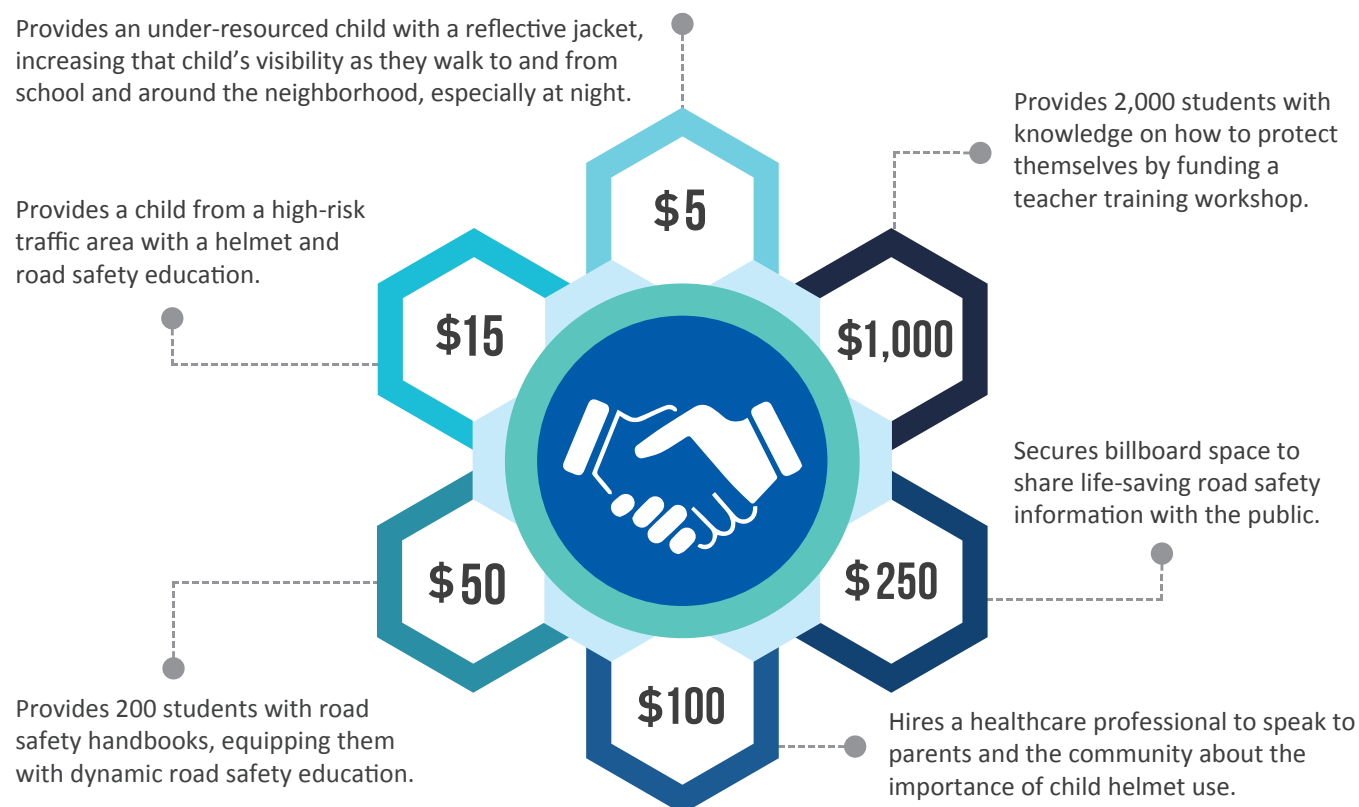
Provides an under-resourced child with a reflective jacket, increasing that child's visibility as they walk to and from school and around the neighborhood, especially at night.

$5

Provides 2,000 students with knowledge on how to protect themselves by funding a teacher training workshop.

Provides a child from a high-risk traffic area with a helmet and road safety education.

$15

$1,000

Secures billboard space to share life-saving road safety information with the public.

$50

$250

Provides 200 students with road safety handbooks, equipping them with dynamic road safety education.

$100

Hires a healthcare professional to speak to parents and the community about the importance of child helmet use.